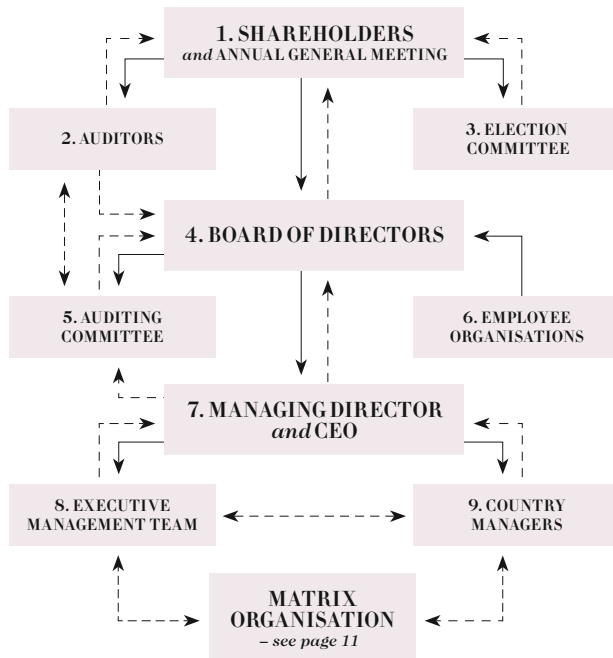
1. SHAREHOLDERS
and ANNUAL GENERAL MEETING

2. AUDITORS

3. ELECTION COMMITTEE

4. BOARD OF DIRECTORS

5. AUDITING COMMITTEE

6. EMPLOYEE ORGANISATIONS

7. MANAGING DIRECTOR and CEO

8. EXECUTIVE MANAGEMENT TEAM

9. COUNTRY MANAGERS

MATRIX ORGANISATION
– see page 11